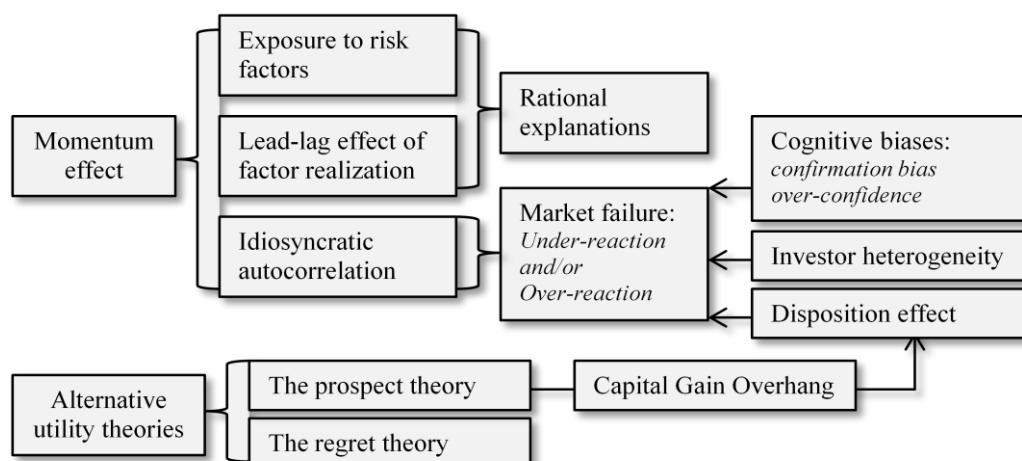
Momentum effect

Exposure to risk factors

Lead-lag effect of factor realization

Idiosyncratic autocorrelation

Rational explanations

Market failure: *Under-reaction and/or Over-reaction*

Cognitive biases: *confirmation bias over-confidence*

Investor heterogeneity

Disposition effect

Alternative utility theories

The prospect theory

The regret theory

Capital Gain Overhang